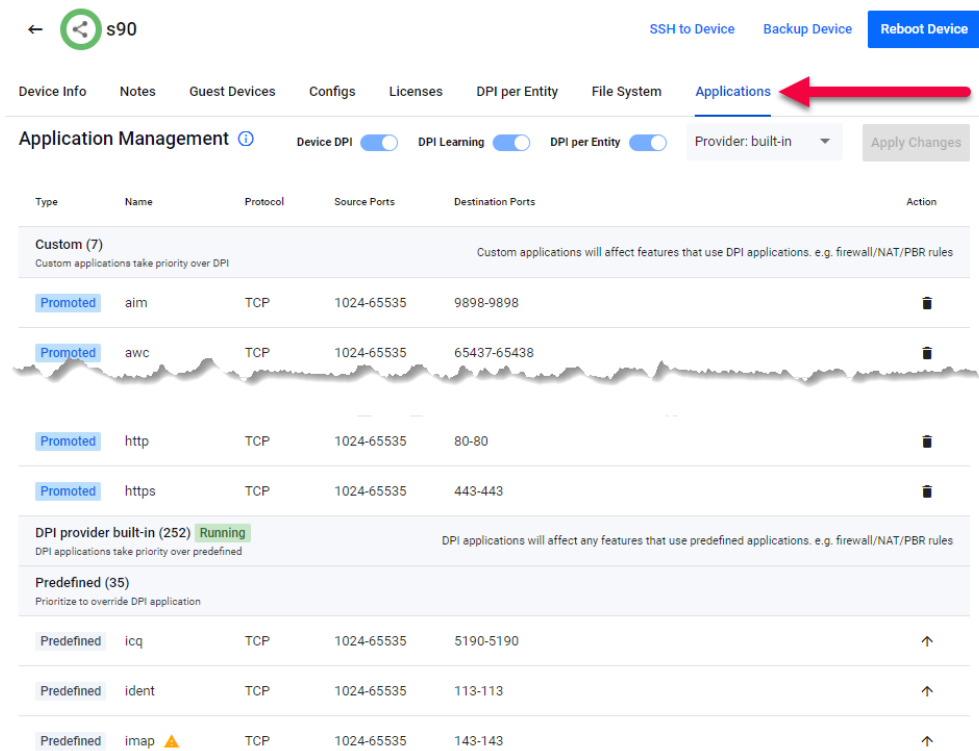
s90

SSH to Device Backup Device Reboot Device

Device Info Notes Guest Devices Configs Licenses DPI per Entity File System Applications

Application Management Device DPI DPI Learning DPI per Entity Provider: built-in Apply Changes

| Type | Name | Protocol | Source Ports | Destination Ports | Action |
|---|---|---|---|---|---|
| Custom (7) Custom applications take priority over DPI | | | | Custom applications will affect features that use DPI applications. e.g. firewall/NAT/PBR rules | |
| Promoted | aim | TCP | 1024-65535 | 9898-9898 | |
| Promoted | awc | TCP | 1024-65535 | 65437-65438 | |
| Promoted | http | TCP | 1024-65535 | 80-80 | |
| Promoted | https | TCP | 1024-65535 | 443-443 | |
| DPI provider built-in (252) Running DPI applications take priority over predefined | | | | DPI applications will affect any features that use predefined applications. e.g. firewall/NAT/PBR rules | |
| Predefined (35) Prioritize to override DPI application | | | | | |
| Predefined | icq | TCP | 1024-65535 | 5190-5190 | |
| Predefined | ident | TCP | 1024-65535 | 113-113 | |
| Predefined | imap | TCP | 1024-65535 | 143-143 | |